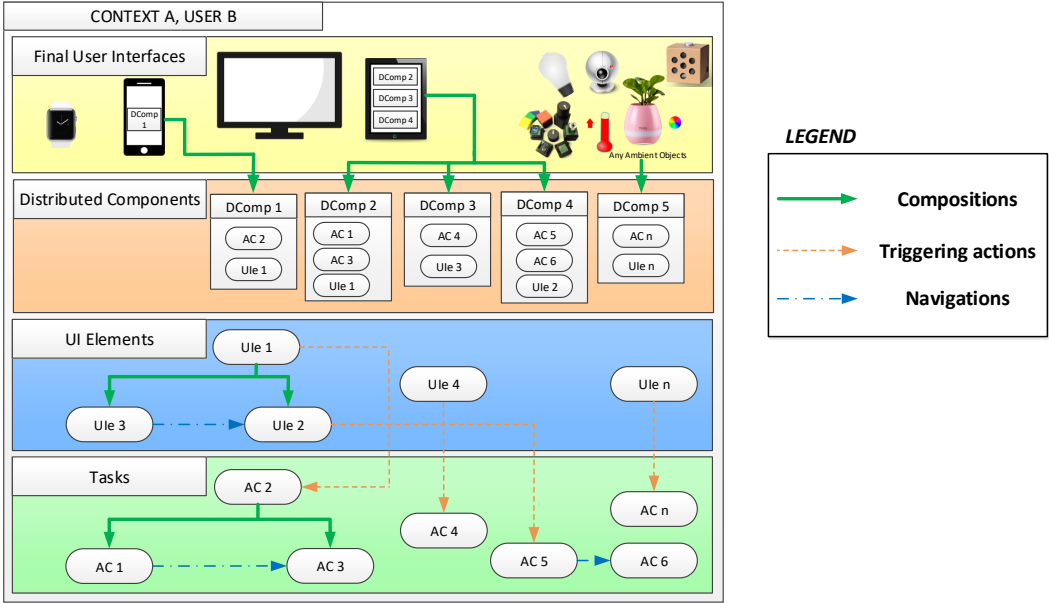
CONTEXT A, USER B

Final User Interfaces

DComp 1

DComp 2
DComp 3
DComp 4

Any Ambient Objects

Distributed Components

DComp 1
AC 2
UIe 1

DComp 2
AC 1
AC 3
UIe 1

DComp 3
AC 4
UIe 3

DComp 4
AC 5
AC 6
UIe 2

DComp 5
AC n
UIe n

UI Elements

UIe 1
UIe 4
UIe n
UIe 3
UIe 2

Tasks

AC 2
AC 4
AC n
AC 1
AC 3
AC 5
AC 6

LEGEND

Compositions
Triggering actions
Navigations